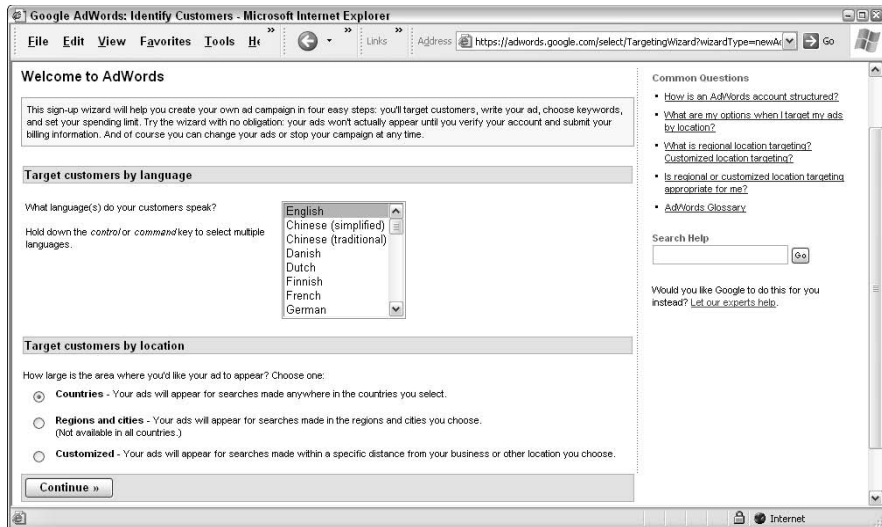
Google AdWords: Identify Customers - Microsoft Internet Explorer

File Edit View Favorites Tools He

Links Address https://adwords.google.com/select/TargetingWizard?wizardType=newA Go

Welcome to AdWords

This sign-up wizard will help you create your own ad campaign in four easy steps: you'll target customers, write your ad, choose keywords, and set your spending limit. Try the wizard with no obligation: your ads won't actually appear until you verify your account and submit your billing information. And of course you can change your ads or stop your campaign at any time.

Target customers by language

What language(s) do your customers speak?

Hold down the *control* or *command* key to select multiple languages.

English
Chinese (simplified)
Chinese (traditional)
Danish
Dutch
Finnish
French
German

Target customers by location

How large is the area where you'd like your ad to appear? Choose one:

**Countries** - Your ads will appear for searches made anywhere in the countries you select.

**Regions and cities** - Your ads will appear for searches made in the regions and cities you choose. (Not available in all countries.)

**Customized** - Your ads will appear for searches made within a specific distance from your business or other location you choose.

Continue »

Common Questions

- How is an AdWords account structured?
- What are my options when I target my ads by location?
- What is regional location targeting? Customized location targeting?
- Is regional or customized location targeting appropriate for me?
- AdWords Glossary

Search Help

Go

Would you like Google to do this for you instead? Let our experts help.

Internet